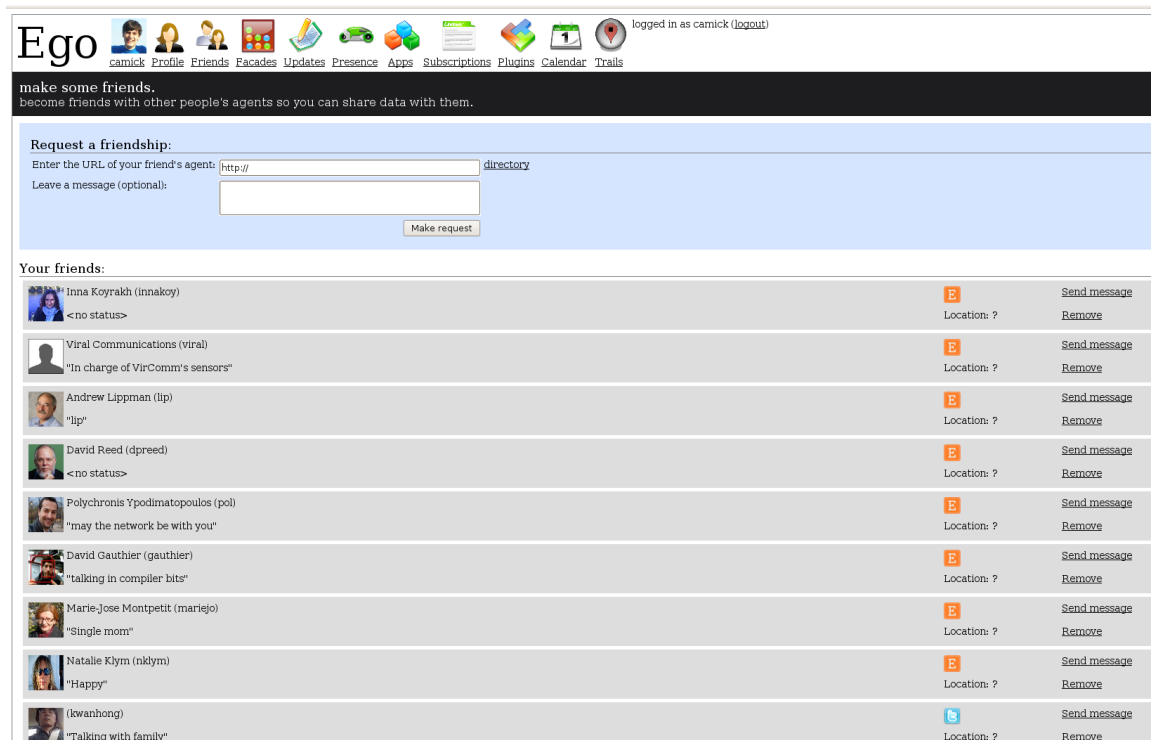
Ego camick Profile Friends Facades Updates Presence Apps Subscriptions Plugins Calendar Trails

logged in as camick (logout)

make some friends.
become friends with other people's agents so you can share data with them.

Request a friendship:

Enter the URL of your friend's agent: http:// directory

Leave a message (optional):

Make request

Your friends:

Inna Koyrakh (innakoy)
<no status>
E
Location: ?
Send message
Remove

Viral Communications (viral)
"In charge of VirComm's sensors"
E
Location: ?
Send message
Remove

Andrew Lippman (lip)
"lip"
E
Location: ?
Send message
Remove

David Reed (dpreed)
<no status>
E
Location: ?
Send message
Remove

Polychronis Ypodimatopoulos (pol)
"may the network be with you"
E
Location: ?
Send message
Remove

David Gauthier (gauthier)
"talking in compiler bits"
E
Location: ?
Send message
Remove

Marie-Jose Montpetit (mariejo)
"Single mom"
E
Location: ?
Send message
Remove

Natalie Klym (nklym)
"Happy"
E
Location: ?
Send message
Remove

(kwanhong)
"Talking with family"
Location: ?
Send message
Remove